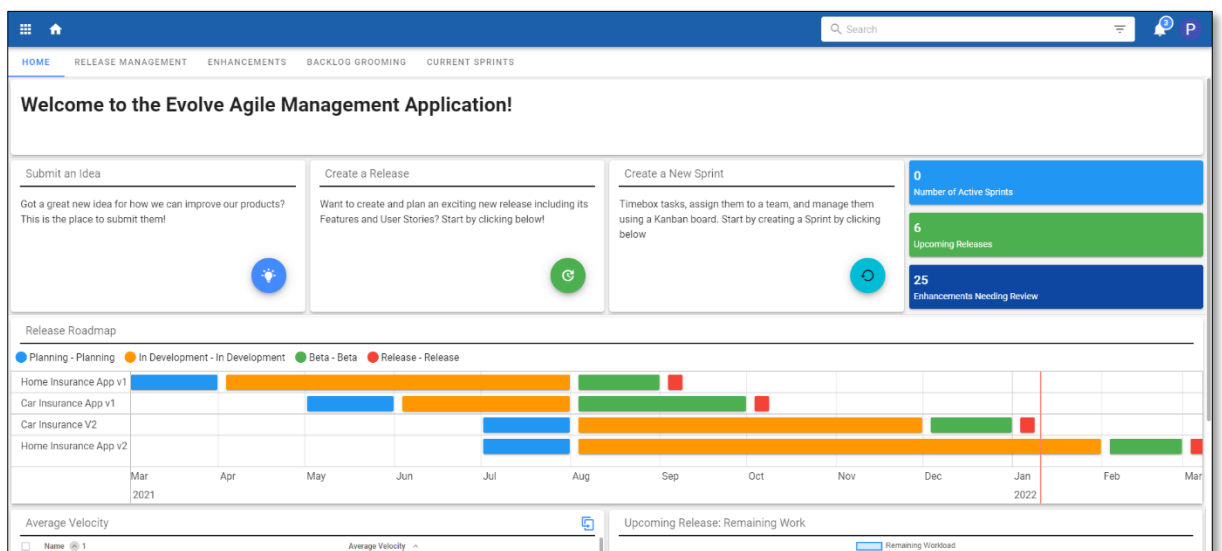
Search

3 P

HOME RELEASE MANAGEMENT ENHANCEMENTS BACKLOG GROOMING CURRENT SPRINTS

Welcome to the Evolve Agile Management Application!

Submit an Idea

Got a great new idea for how we can improve our products? This is the place to submit them!

Create a Release

Want to create and plan an exciting new release including its Features and User Stories? Start by clicking below!

Create a New Sprint

Timebox tasks, assign them to a team, and manage them using a Kanban board. Start by creating a Sprint by clicking below

0
Number of Active Sprints

6
Upcoming Releases

25
Enhancements Needing Review

Release Roadmap

Planning - Planning In Development - In Development Beta - Beta Release - Release

Home Insurance App v1
Car Insurance App v1
Car Insurance V2
Home Insurance App v2

Mar Apr May Jun Jul Aug Sep Oct Nov Dec Jan Feb Mar
2021 2022

Average Velocity

Name 1 Average Velocity

Upcoming Release: Remaining Work

Remaining Workload